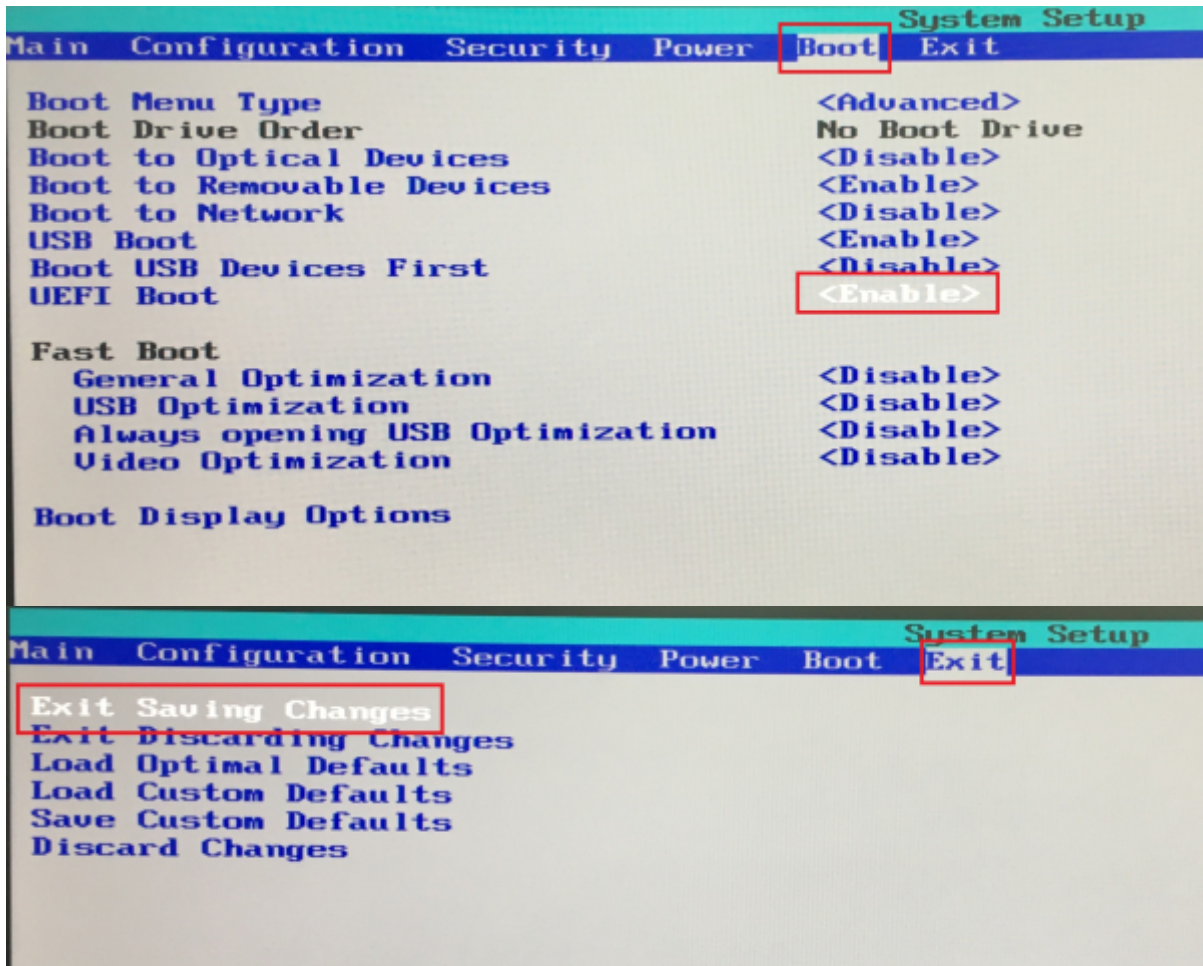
System Setup
Main Configuration Security Power Boot Exit

Boot Menu Type <Advanced>
Boot Drive Order No Boot Drive
Boot to Optical Devices <Disable>
Boot to Removable Devices <Enable>
Boot to Network <Disable>
USB Boot <Enable>
Boot USB Devices First <Disable>
UEFI Boot <Enable>

Fast Boot
General Optimization <Disable>
USB Optimization <Disable>
Always opening USB Optimization <Disable>
Video Optimization <Disable>

Boot Display Options

System Setup
Main Configuration Security Power Boot Exit

Exit Saving Changes
Exit Discarding Changes
Load Optimal Defaults
Load Custom Defaults
Save Custom Defaults
Discard Changes